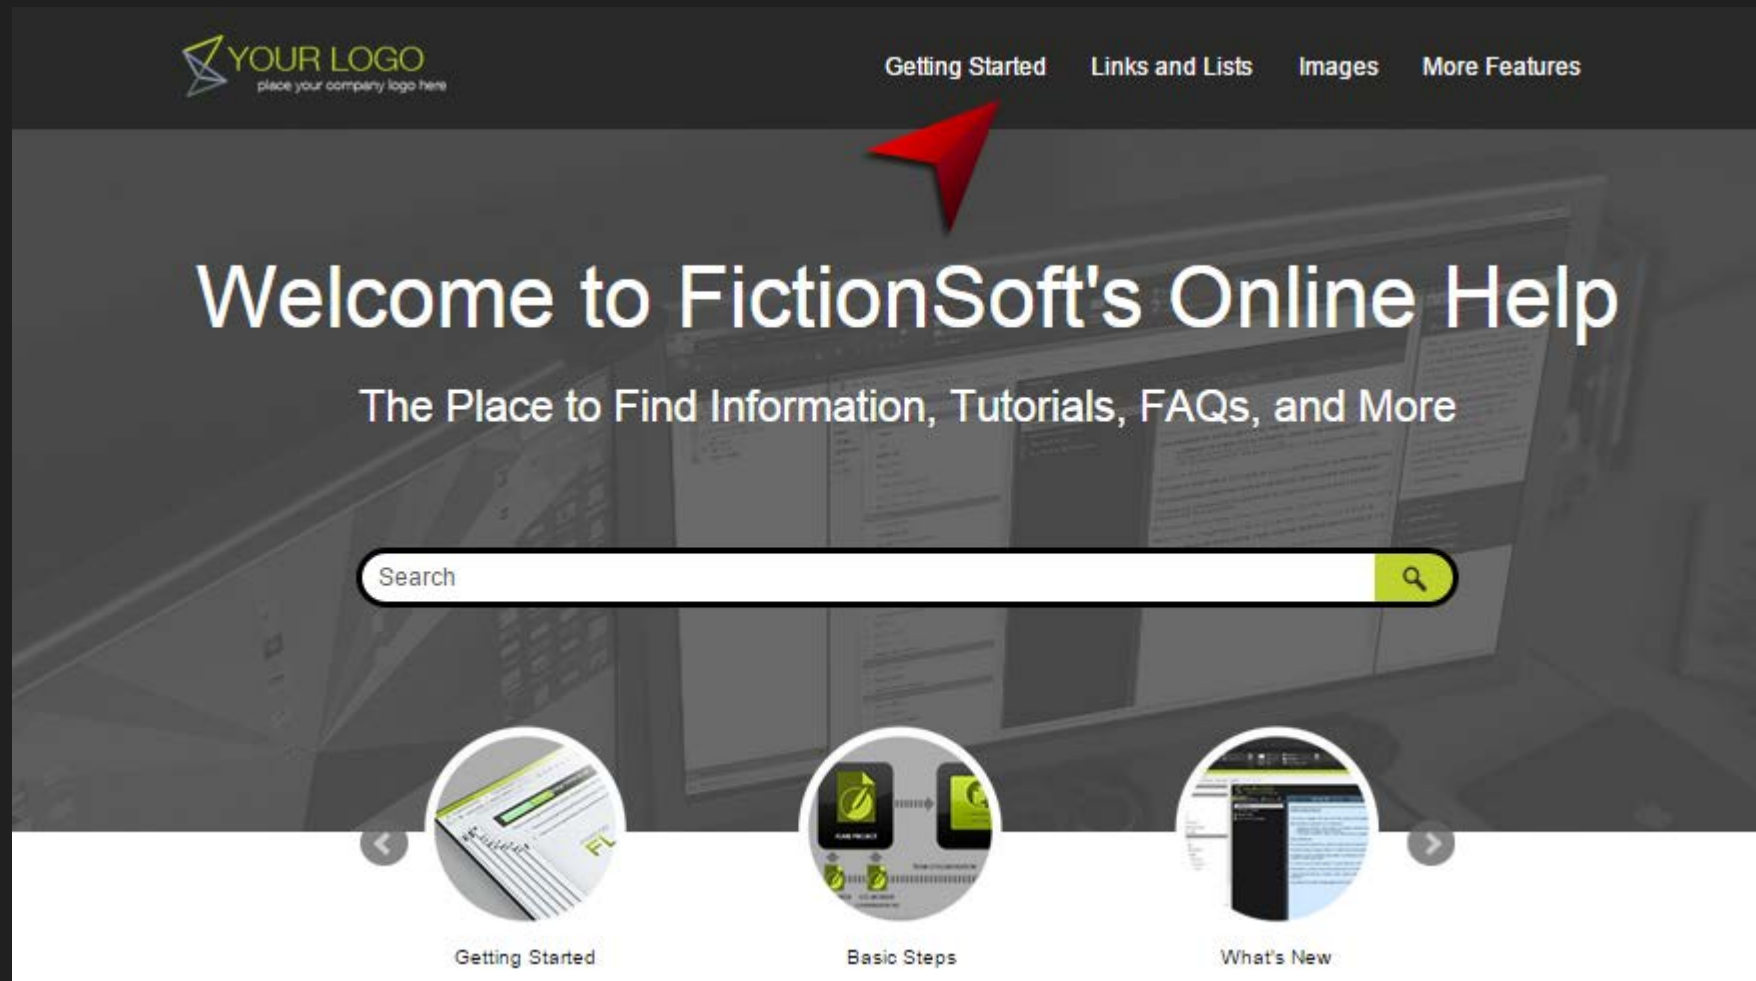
YOUR LOGO
place your company logo here

Getting Started Links and Lists Images More Features

Welcome to FictionSoft's Online Help

The Place to Find Information, Tutorials, FAQs, and More

Search

Getting Started

Basic Steps

What's New